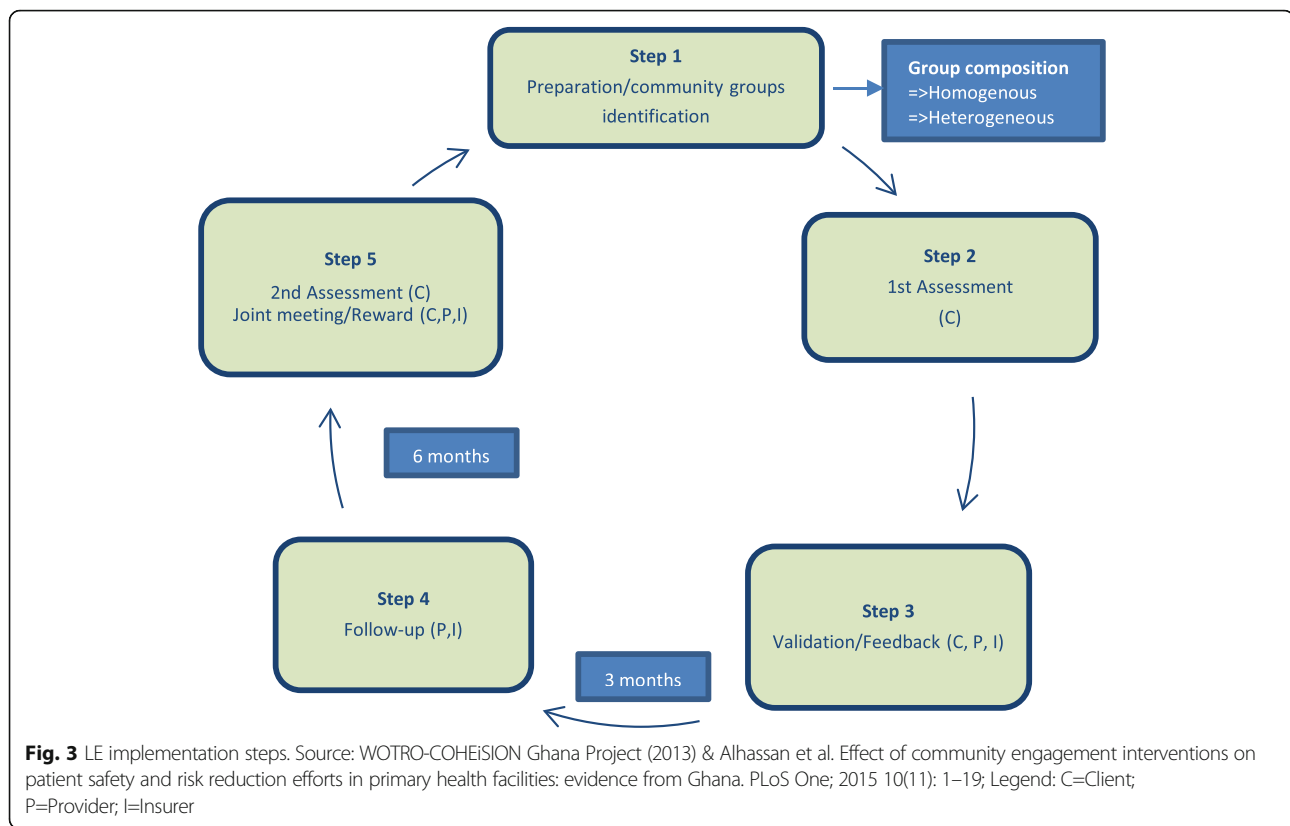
Step 1
Preparation/community groups identification

Group composition
=>Homogenous
=>Heterogeneous

Step 2
1st Assessment
(C)

Step 3
Validation/Feedback (C, P, I)

3 months

Step 4
Follow-up (P,I)

6 months

Step 5
2nd Assessment (C)
Joint meeting/Reward (C,P,I)

**Fig. 3** LE implementation steps. Source: WOTRO-COHEiSION Ghana Project (2013) & Alhassan et al. Effect of community engagement interventions on patient safety and risk reduction efforts in primary health facilities: evidence from Ghana. PLoS One; 2015 10(11): 1–19; Legend: C=Client; P=Provider; I=Insurer